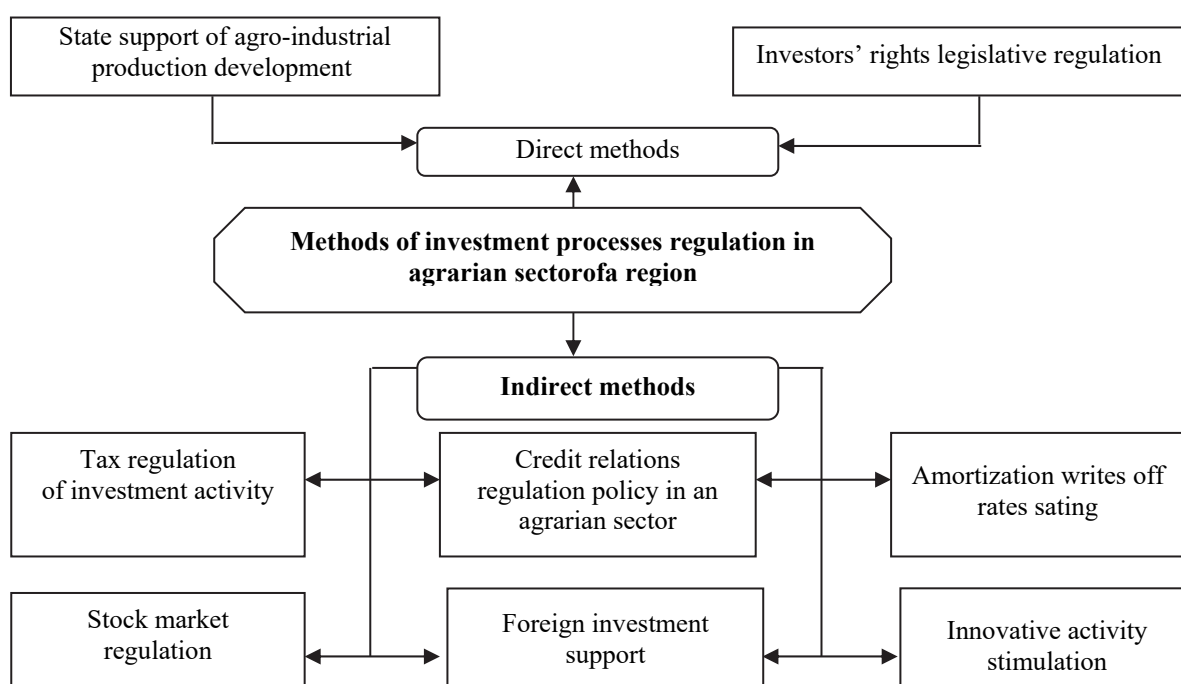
State support of agro-industrial production development

Investors' rights legislative regulation

Direct methods

**Methods of investment processes regulation in agrarian sectorofa region**

**Indirect methods**

Tax regulation of investment activity

Credit relations regulation policy in an agrarian sector

Amortization writes off rates sating

Stock market regulation

Foreign investment support

Innovative activity stimulation